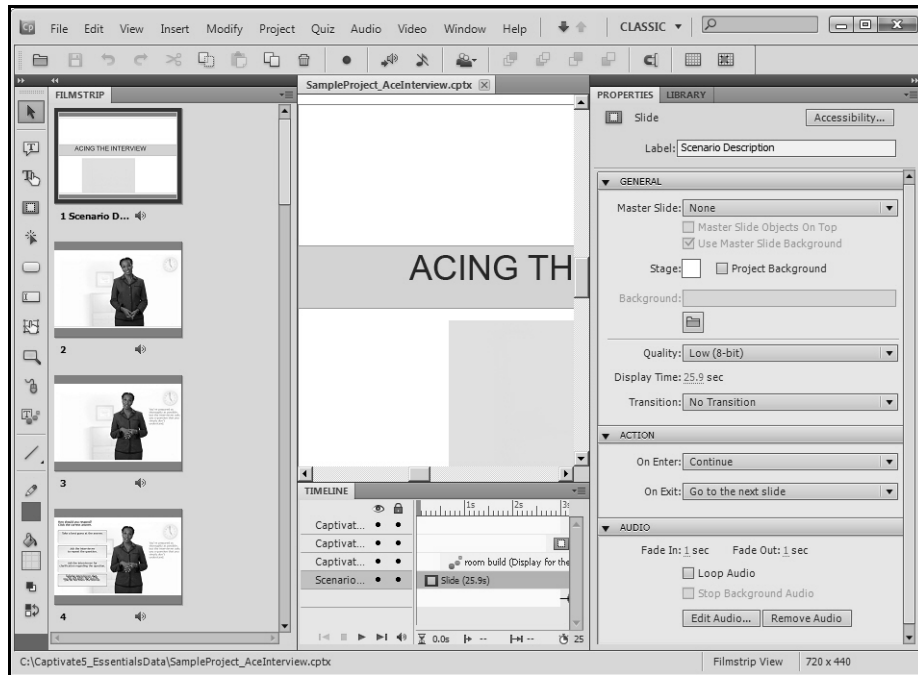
Cp File Edit View Insert Modify Project Quiz Audio Video Window Help CLASSIC ▾

FILMSTRIP

ACING THE INTERVIEW

1 Scenario D...

2

3

4

SampleProject_AceInterview.cptx

ACING TH

TIMELINE

Captivat...
Captivat...
Captivat... room build (Display for the
Scenario... Slide (25.9s)

1s 2s 3s

0.0s -- -- 25

PROPERTIES LIBRARY

Slide Accessibility...

Label: Scenario Description

GENERAL

Master Slide: None

Master Slide Objects On Top

Use Master Slide Background

Stage: Project Background

Background:

Quality: Low (8-bit)

Display Time: 25.9 sec

Transition: No Transition

ACTION

On Enter: Continue

On Exit: Go to the next slide

AUDIO

Fade In: 1 sec Fade Out: 1 sec

Loop Audio

Stop Background Audio

Edit Audio... Remove Audio

C:\Captivate5_EssentialsData\SampleProject_AceInterview.cptx Filmstrip View 720 x 440